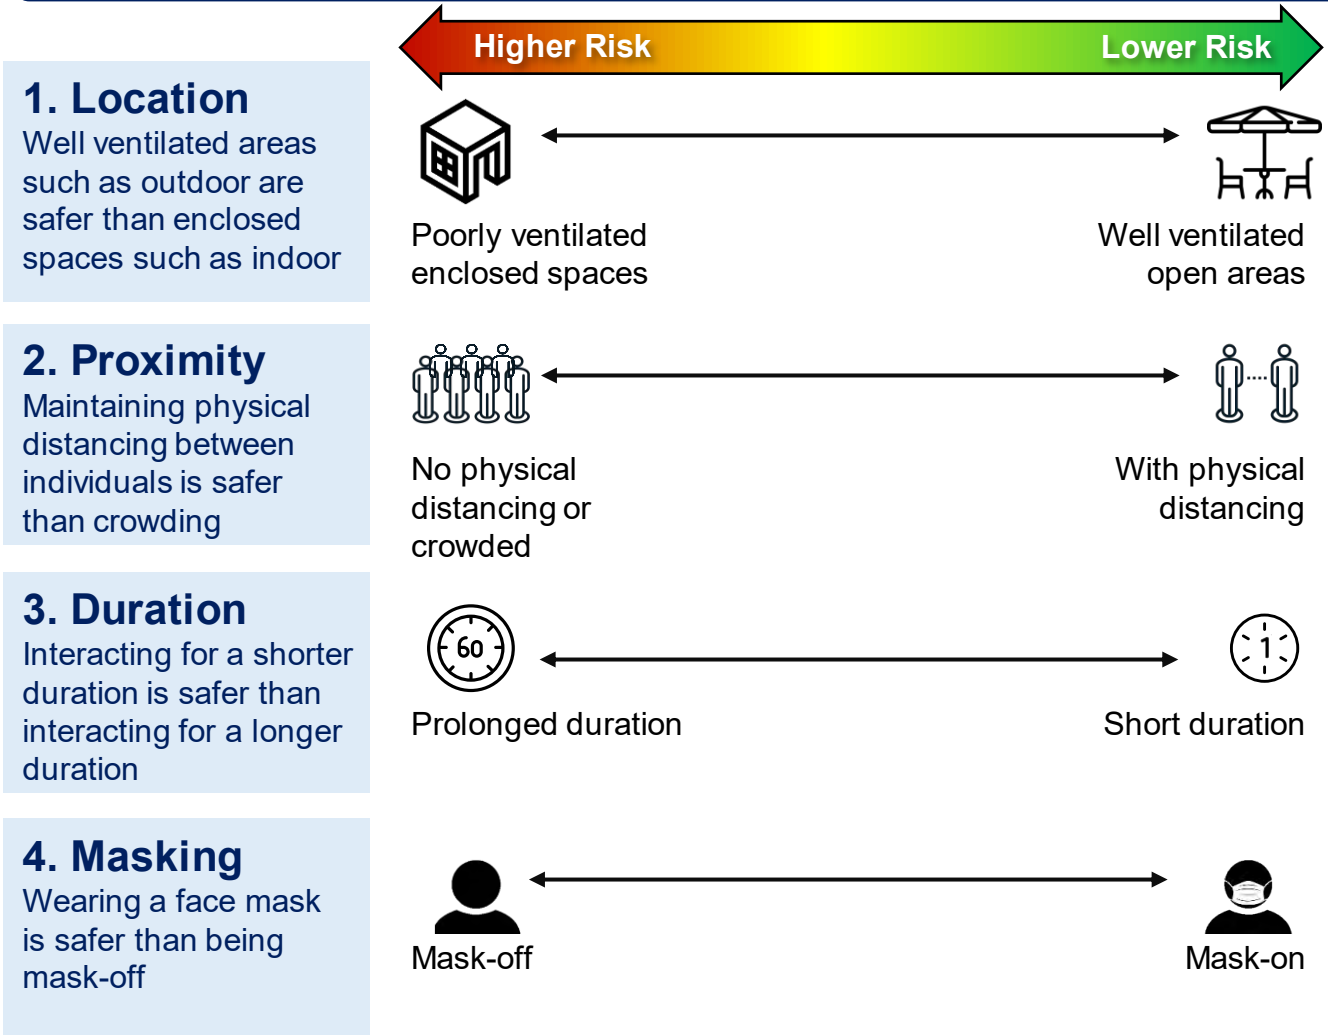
Higher Risk

Lower Risk

1. Location
Well ventilated areas such as outdoor are safer than enclosed spaces such as indoor

Poorly ventilated enclosed spaces

Well ventilated open areas

2. Proximity
Maintaining physical distancing between individuals is safer than crowding

No physical distancing or crowded

With physical distancing

3. Duration
Interacting for a shorter duration is safer than interacting for a longer duration

60

Prolonged duration

1

Short duration

4. Masking
Wearing a face mask is safer than being mask-off

Mask-off

Mask-on